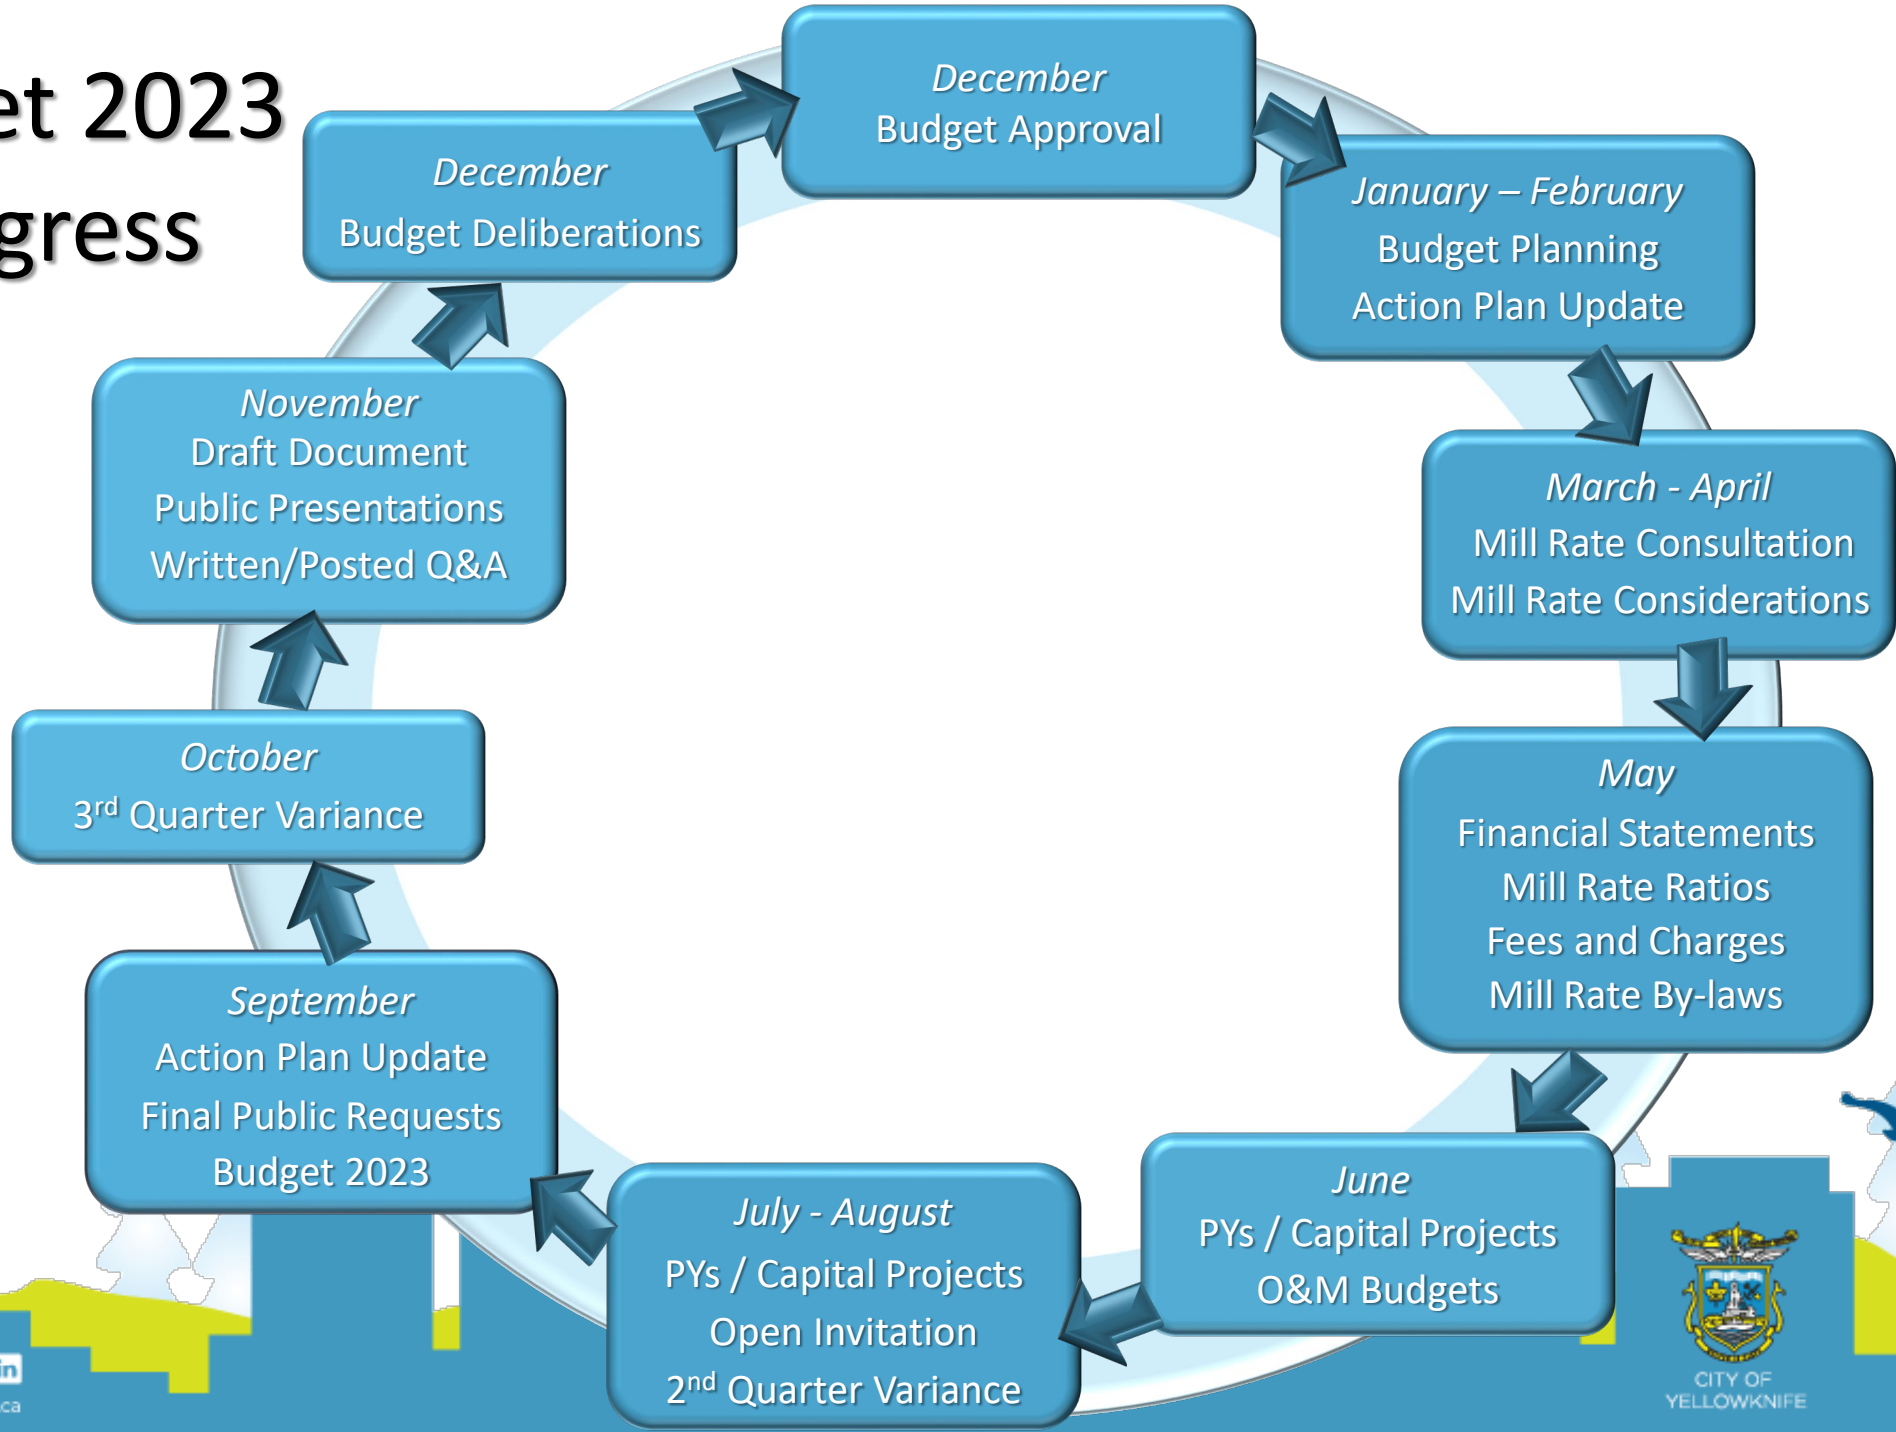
et 2023
gress

December
Budget Approval

January – February
Budget Planning
Action Plan Update

March - April
Mill Rate Consultation
Mill Rate Considerations

May
Financial Statements
Mill Rate Ratios
Fees and Charges
Mill Rate By-laws

June
PYs / Capital Projects
O&M Budgets

July - August
PYs / Capital Projects
Open Invitation
2$^{nd}$ Quarter Variance

September
Action Plan Update
Final Public Requests
Budget 2023

October
3$^{rd}$ Quarter Variance

November
Draft Document
Public Presentations
Written/Posted Q&A

December
Budget Deliberations

in
ca

CITY OF
YELLOWKNIFE